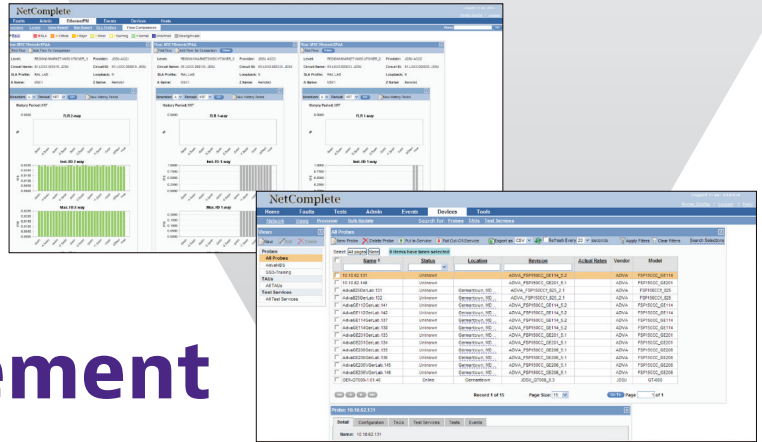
NetComplete

Faults Admin EthernetPM Events Devices Tools

FLR 2-way

Inst. ID 3-way

Max. ID 3-way

FLR 1-way

Inst. ID 1-way

Max. ID 1-way

ement

NetComplete

Home Faults Tests Admin Events Devices Tools

Network Views Provision Bulk Update Search for Probes TAUs Test Services

Views

Probes

All Probes

AdvaMBS

DSG-Training

TAUs

AllTAUs

Test Services

AllTest Services

All Probes

New Probe Delete Probe Put In Service Put Out Of Service Export as CSV Refresh Every 30 seconds Apply Filters Clear Filters Search Selections

| | Name | Status | Location | Revision | Actual Rates | Vendor | Model |
|---|---|---|---|---|---|---|---|
| | 10.10.62.131 | Unknown | | ADVA_FSP150CC_GE114_5.2 | | ADVA | FSP150CC_GE114 |
| | 10.10.62.146 | Unknown | | ADVA_FSP150CC_GE206_5.1 | | ADVA | FSP150CC_GE206 |
| | AdvaE825GerLab 101 | Unknown | Germantown, MD | ADVA_FSP150CC_825_2.1 | | ADVA | FSP150CC_825 |
| | AdvaE825GerLab 102 | Unknown | Germantown, MD | ADVA_FSP150CC_825_2.1 | | ADVA | FSP150CC_825 |
| | AdvaE114GerLab 141 | Unknown | Germantown, MD | ADVA_FSP150CC_GE114_5.2 | | ADVA | FSP150CC_GE114 |
| | AdvaE114GerLab 142 | Unknown | Germantown, MD | ADVA_FSP150CC_GE114_5.2 | | ADVA | FSP150CC_GE114 |
| | AdvaE114GerLab 137 | Unknown | Germantown, MD | ADVA_FSP150CC_GE114_5.2 | | ADVA | FSP150CC_GE114 |
| | AdvaE114GerLab 139 | Unknown | Germantown, MD | ADVA_FSP150CC_GE114_5.2 | | ADVA | FSP150CC_GE114 |
| | AdvaE201GerLab 133 | Unknown | Germantown, MD | ADVA_FSP150CC_GE201_5.1 | | ADVA | FSP150CC_GE201 |
| | AdvaE201GerLab 134 | Unknown | Germantown, MD | ADVA_FSP150CC_GE201_5.1 | | ADVA | FSP150CC_GE201 |
| | AdvaE206GerLab 135 | Unknown | Germantown, MD | ADVA_FSP150CC_GE206_5.1 | | ADVA | FSP150CC_GE206 |
| | AdvaE206GerLab 136 | Unknown | Germantown, MD | ADVA_FSP150CC_GE206_5.1 | | ADVA | FSP150CC_GE206 |
| | AdvaE206GerLab 145 | Unknown | Germantown, MD | ADVA_FSP150CC_GE206_5.1 | | ADVA | FSP150CC_GE206 |
| | AdvaE206GerLab 146 | Unknown | Germantown, MD | ADVA_FSP150CC_GE206_5.1 | | ADVA | FSP150CC_GE206 |
| | DSG-GT000-1.61.40 | Online | Germantown | JDSU_GT000_5.3 | | JDSU | GT-000 |

Record 1 of 15 Page Size: 15 Page 1 of 1

Probe: 10.10.62.131

Detail Configuration TAUs Test Services Tests Events

Name: 10.10.62.131